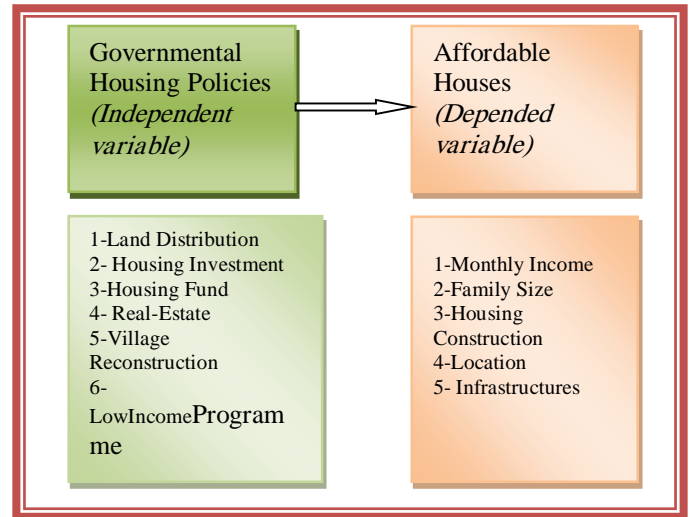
Governmental Housing Policies
(Independent variable)

Affordable Houses
(Depended variable)

1-Land Distribution
2- Housing Investment
3-Housing Fund
4- Real-Estate
5-Village Reconstruction
6-LowIncomeProgramme

1-Monthly Income
2-Family Size
3-Housing Construction
4-Location
5- Infrastructures